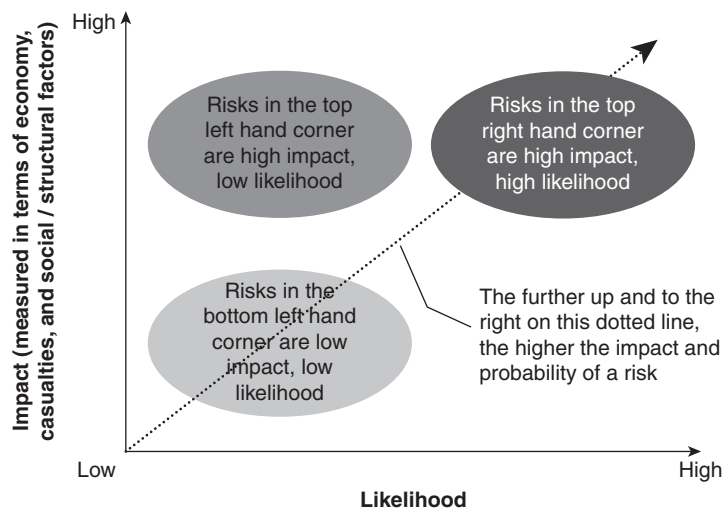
High

Impact (measured in terms of economy, casualties, and social / structural factors)

Risks in the top left hand corner are high impact, low likelihood

Risks in the top right hand corner are high impact, high likelihood

Risks in the bottom left hand corner are low impact, low likelihood

The further up and to the right on this dotted line, the higher the impact and probability of a risk

Low

High

Likelihood